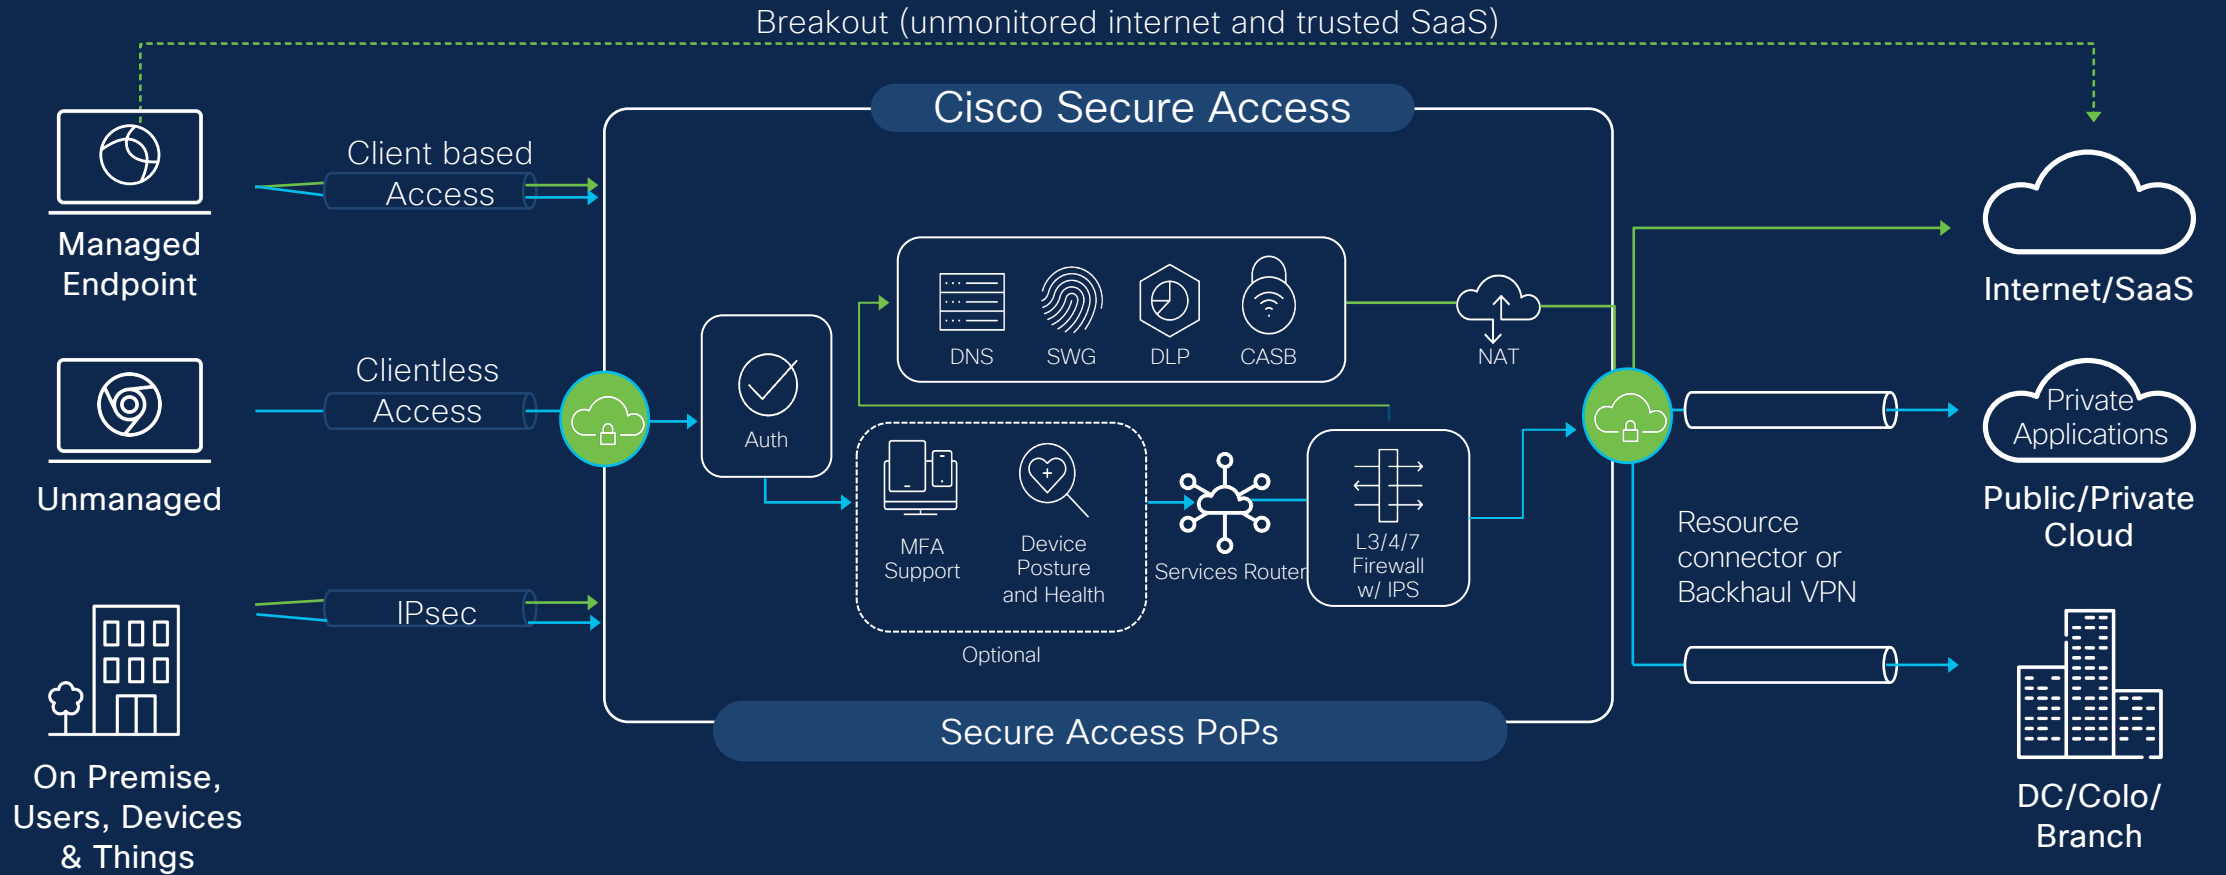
Breakout (unmonitored internet and trusted SaaS)

Cisco Secure Access

Managed Endpoint

Client based Access

Unmanaged

Clientless Access

On Premise, Users, Devices & Things

IPsec

Auth

DNS

SWG

DLP

CASB

NAT

MFA Support

Device Posture and Health

Optional

Services Router

L3/4/7 Firewall w/ IPS

Secure Access PoPs

Internet/SaaS

Private Applications

Public/Private Cloud

Resource connector or Backhaul VPN

DC/Colo/ Branch